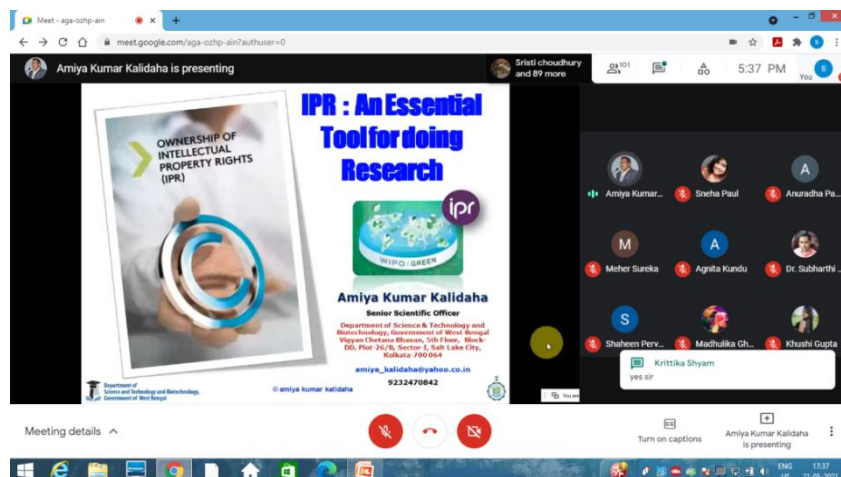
Meet - aga-ozhp-ain

meet.google.com/aga-ozhp-ain?authuser=0

Amiya Kumar Kalidaha is presenting

Sristi choudhury and 89 more

101

5:37 PM

You

OWNERSHIP OF INTELLECTUAL PROPERTY RIGHTS (IPR)

IPR : An Essential Tool for doing Research

ipr

WIPO GREEN

Amiya Kumar Kalidaha

Senior Scientific Officer

Department of Science & Technology and Biotechnology, Government of West Bengal Vigyan Chetana Bhavan, 5th Floor, Block-DD, Plot-26/B, Sector-I, Salt Lake City, Kolkata-700 064

amiya_kalidaha@yahoo.co.in

9232470842

Department of Science and Technology and Biotechnology, Government of West Bengal

©amiya kumar kalidaha

Amiya Kumar...

Sneha Paul

Anuradha Pa...

Meher Sureka

Agnita Kundu

Dr. Subharthi ...

Shaheen Perv...

Madhulika Gh...

Khushi Gupta

Krittika Shyam

yes sir

Meeting details

Turn on captions

Amiya Kumar Kalidaha is presenting

ENG

17:37